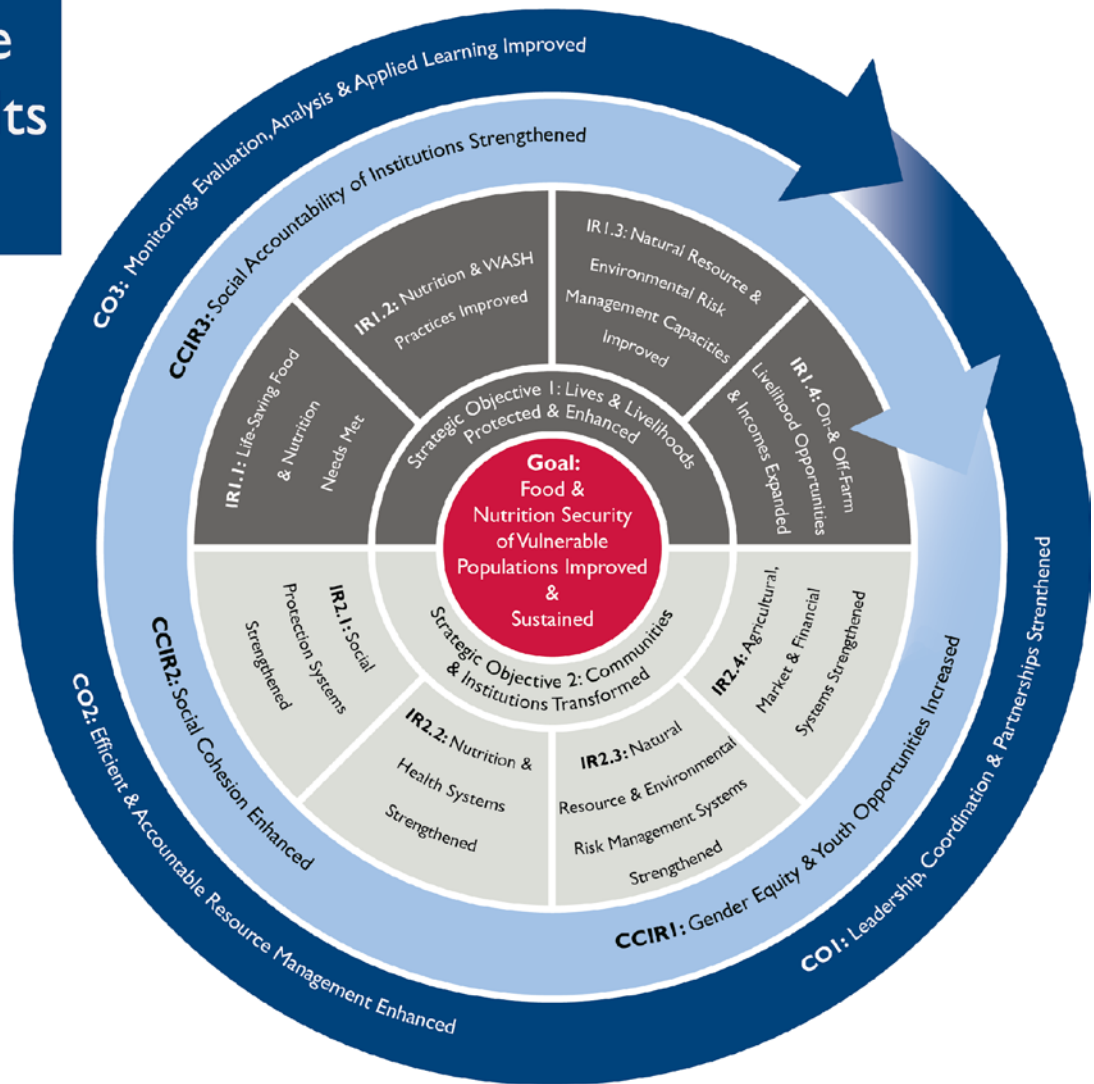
e
ts

CO3: Monitoring, Evaluation, Analysis & Applied Learning Improved

CCIR3: Social Accountability of Institutions Strengthened

IR1.1: Life-Saving Food & Nutrition Needs Met

IR1.2: Nutrition & WASH Practices Improved

IR1.3: Natural Resource & Environmental Risk Management Capacities Improved

IR1.4: On-& Off-Farm Livelihood Opportunities & Incomes Expanded

Strategic Objective 1: Lives & Livelihoods Protected & Enhanced

Goal: Food & Nutrition Security of Vulnerable Populations Improved & Sustained

Strategic Objective 2: Communities & Institutions Transformed

IR2.1: Social Protection Systems Strengthened

IR2.2: Nutrition & Health Systems Strengthened

IR2.3: Natural Resource & Environmental Risk Management Systems Strengthened

IR2.4: Agricultural, Market & Financial Systems Strengthened

CCIR2: Social Cohesion Enhanced

CCIR1: Gender Equity & Youth Opportunities Increased

CO2: Efficient & Accountable Resource Management Enhanced

CO1: Leadership, Coordination & Partnerships Strenthened